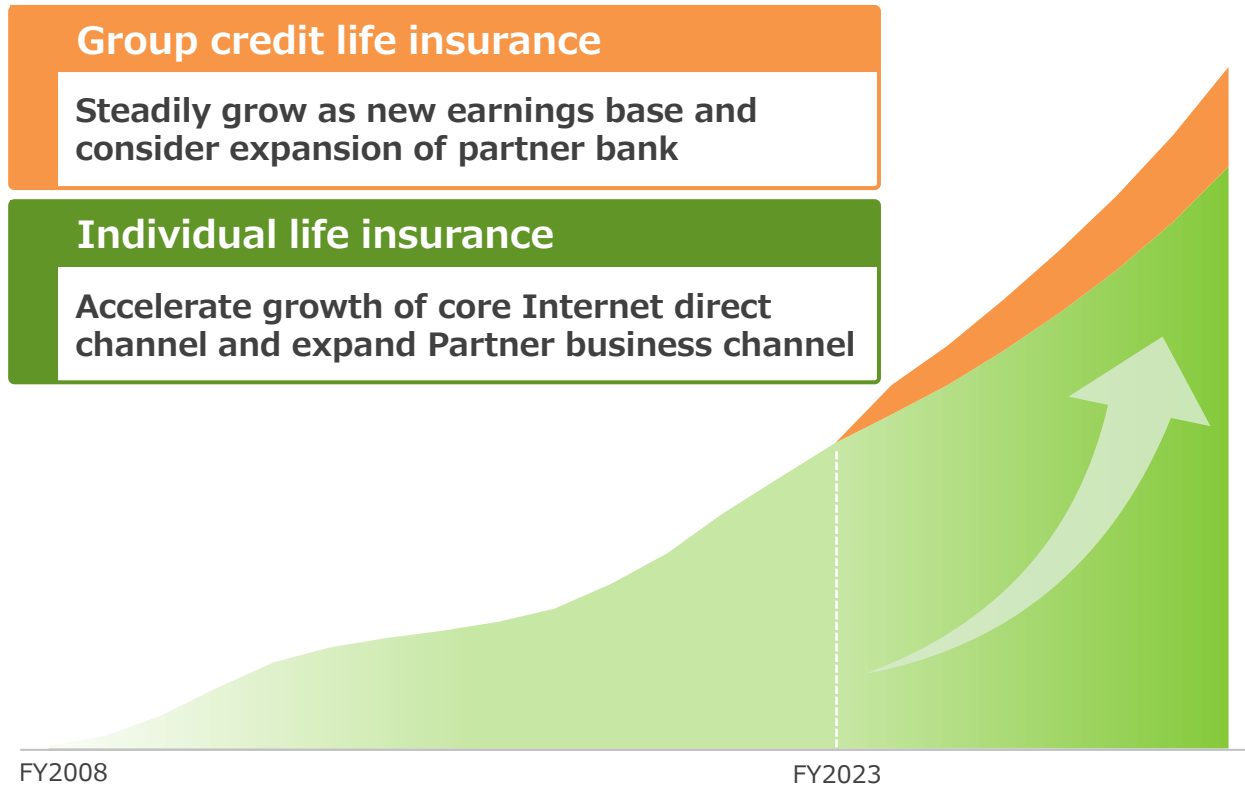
Group credit life insurance

Steadily grow as new earnings base and consider expansion of partner bank

Individual life insurance

Accelerate growth of core Internet direct channel and expand Partner business channel

FY2008

FY2023